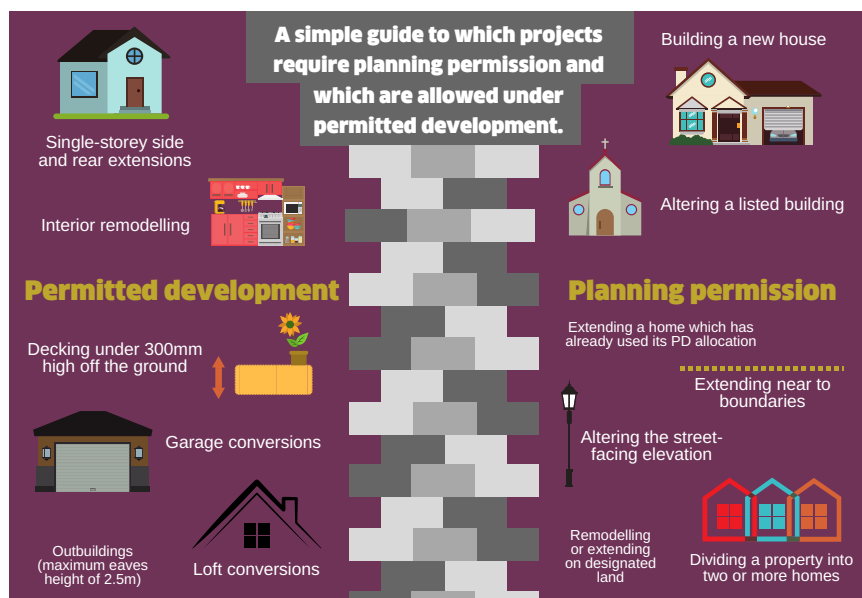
A simple guide to which projects require planning permission and which are allowed under permitted development.

Single-storey side and rear extensions

Interior remodelling

Permitted development

Decking under 300mm high off the ground

Garage conversions

Outbuildings (maximum eaves height of 2.5m)

Loft conversions

Building a new house

Altering a listed building

Planning permission

Extending a home which has already used its PD allocation

Extending near to boundaries

Altering the street-facing elevation

Remodelling or extending on designated land

Dividing a property into two or more homes